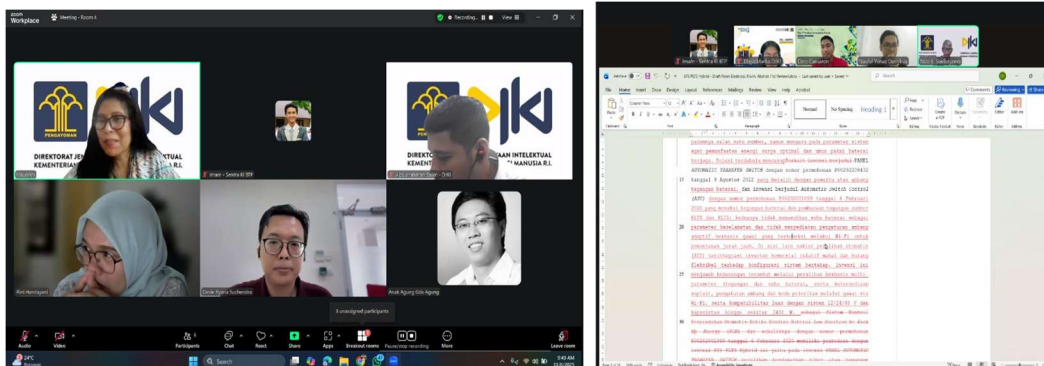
zoom Workplace
Meeting - Room A
Recording...
View
PENGAYOMAN
DIREKTORAT JEN... INTELEKTUAL KEMENTERIAN...
DIREKTORAT ... KEKAYAAN INTELEKTUAL KEMENTERIAN ... MANUSIA R.I.
DJKI
Imam - Sentra KI ITB
Rini Handayani
Devie Ayenie Suchendra
Anak Agung Gde Agung
3 unassigned participants
Audio
Video
Participants
Chat
React
Share
Apps
Breakout rooms
Pause/stop recording
More
Leave room
24°C
Search
9:43 AM

Imam - Sentra KI ITB
Sandi Yohan ...
DJKI
Normal
No Spacing
Heading 1
Comments
Reviewing
Share
17
18
19
20
21
22
23
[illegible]